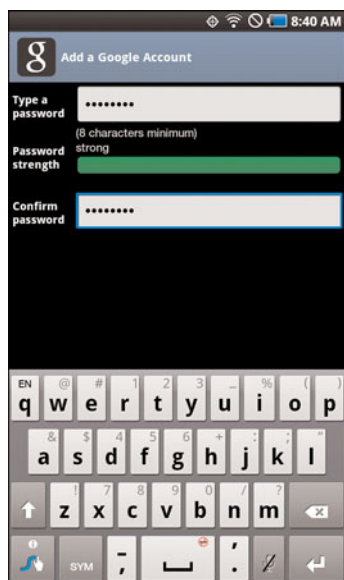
8:40 AM

8 Add a Google Account

Type a password ••••••••

(8 characters minimum)

Password strength strong

Confirm password ••••••••

EN q @ w # e 1 r 2 t 3 y _ u % i ( o ) p

& a $ s 4 d 5 f 6 g + h : j ; k " l

! z 7 x 8 c 9 v 0 b ? n m

SYM